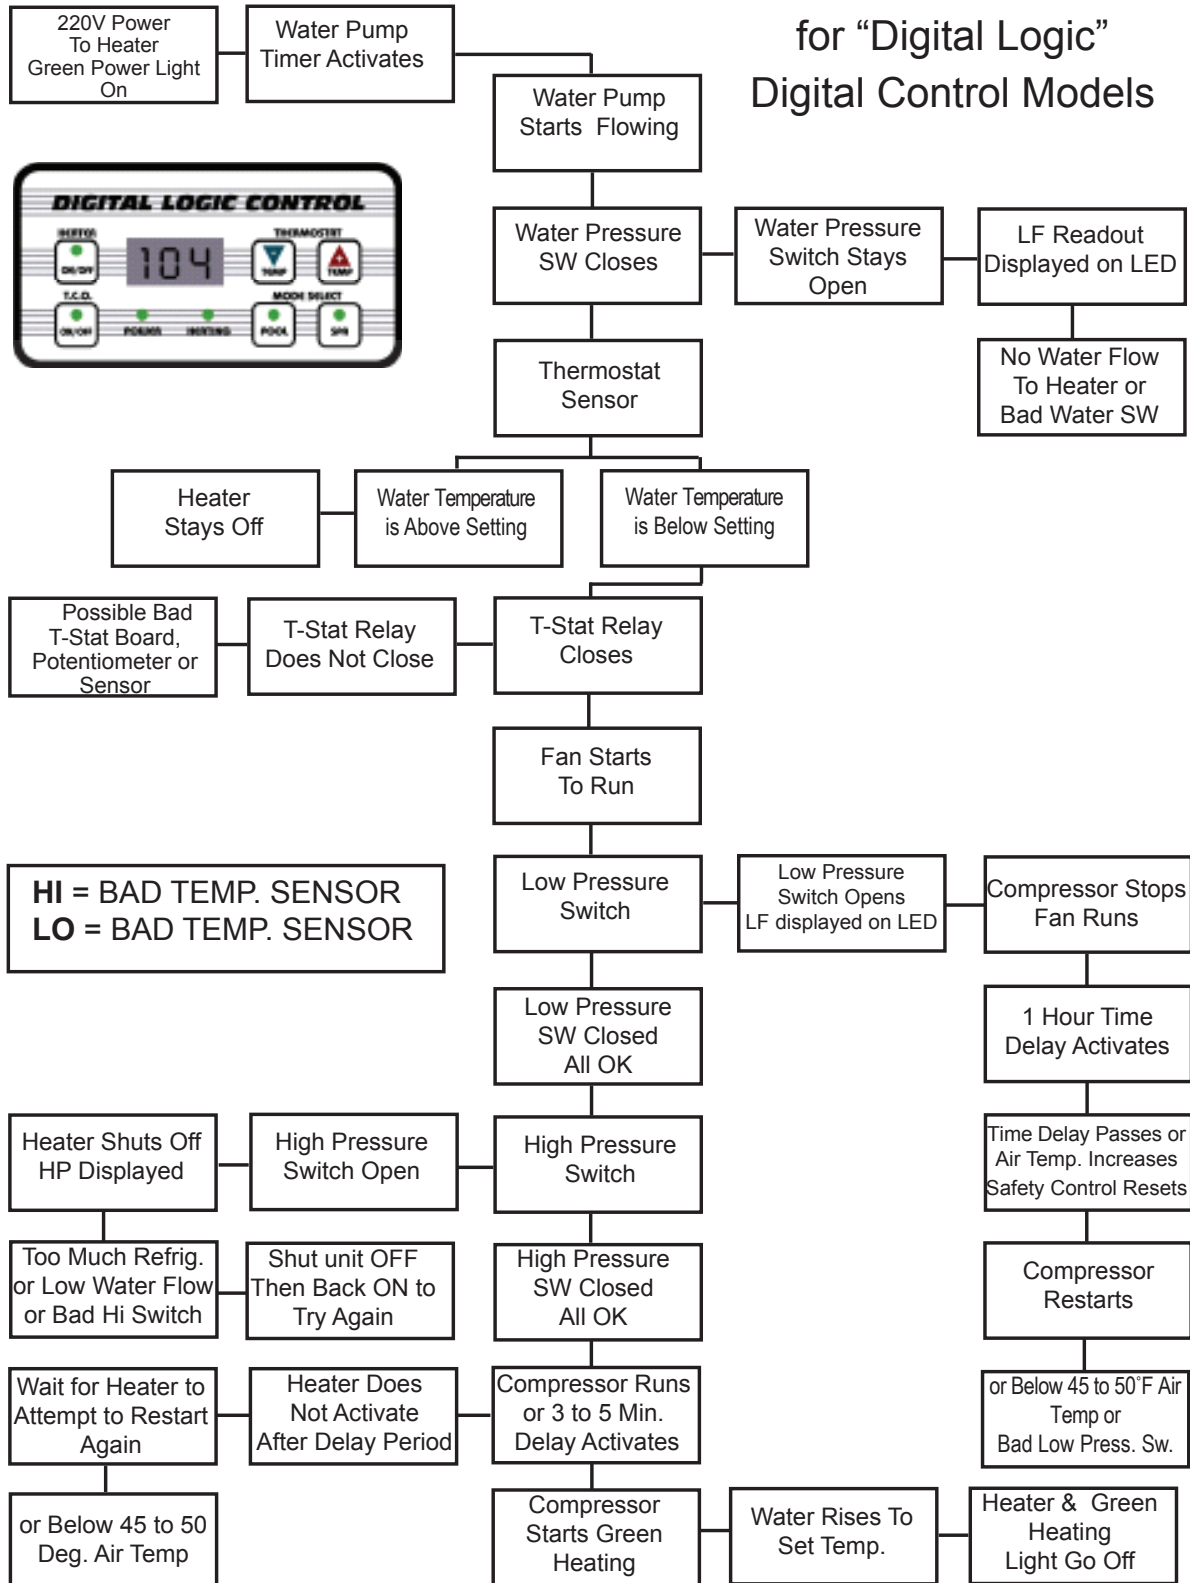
for “Digital Logic” Digital Control Models

220V Power To Heater Green Power Light On

Water Pump Timer Activates

Water Pump Starts Flowing

DIGITAL LOGIC CONTROL

HEATER

ON/OFF

104

THERMOSTAT

TEMP

TEMP

T.C.O.

ON/OFF

POWER

HEATING

MODE SELECT

POOL

SPA

Water Pressure SW Closes

Water Pressure Switch Stays Open

LF Readout Displayed on LED

No Water Flow To Heater or Bad Water SW

Thermostat Sensor

Heater Stays Off

Water Temperature is Above Setting

Water Temperature is Below Setting

Possible Bad T-Stat Board, Potentiometer or Sensor

T-Stat Relay Does Not Close

T-Stat Relay Closes

Fan Starts To Run

**HI** = BAD TEMP. SENSOR
**LO** = BAD TEMP. SENSOR

Low Pressure Switch

Low Pressure Switch Opens LF displayed on LED

Compressor Stops Fan Runs

Low Pressure SW Closed All OK

1 Hour Time Delay Activates

Heater Shuts Off HP Displayed

High Pressure Switch Open

High Pressure Switch

Time Delay Passes or Air Temp. Increases Safety Control Resets

Too Much Refrig. or Low Water Flow or Bad Hi Switch

Shut unit OFF Then Back ON to Try Again

High Pressure SW Closed All OK

Compressor Restarts

Wait for Heater to Attempt to Restart Again

Heater Does Not Activate After Delay Period

Compressor Runs or 3 to 5 Min. Delay Activates

or Below 45 to 50˚F Air Temp or Bad Low Press. Sw.

or Below 45 to 50 Deg. Air Temp

Compressor Starts Green Heating

Water Rises To Set Temp.

Heater & Green Heating Light Go Off